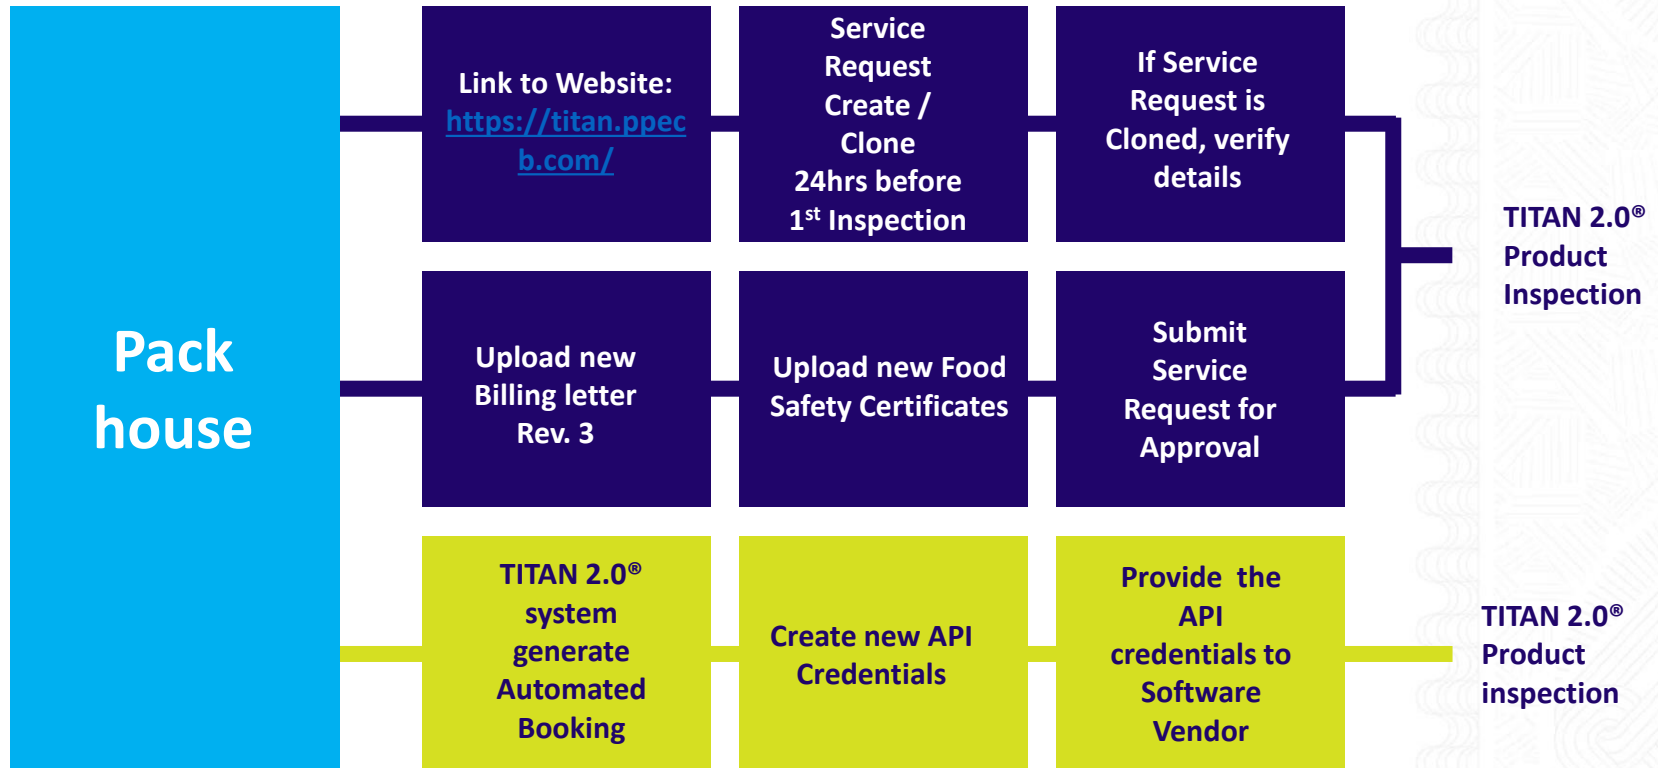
Pack house

Link to Website: https://titan.ppecb.com/

Service Request Create / Clone 24hrs before 1$^{st}$ Inspection

If Service Request is Cloned, verify details

Upload new Billing letter Rev. 3

Upload new Food Safety Certificates

Submit Service Request for Approval

TITAN 2.0® Product Inspection

TITAN 2.0® system generate Automated Booking

Create new API Credentials

Provide the API credentials to Software Vendor

TITAN 2.0® Product inspection